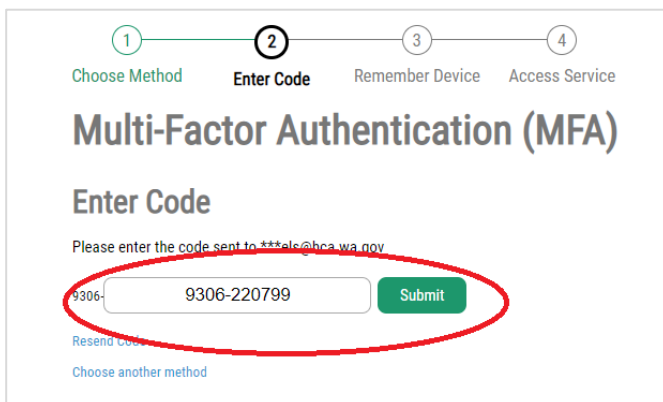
1 Choose Method
2 Enter Code
3 Remember Device
4 Access Service

Multi-Factor Authentication (MFA)

Enter Code

Please enter the code sent to ***els@hca.wa.gov

9306- 9306-220799 Submit

Resend Co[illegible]

Choose another method